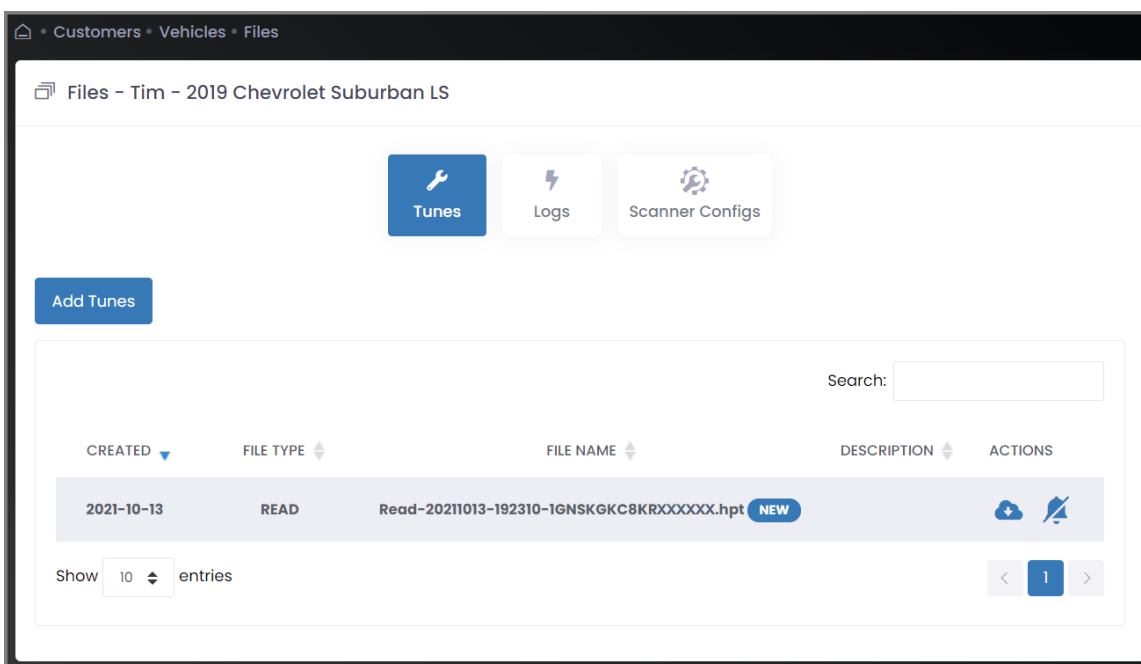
• Customers • Vehicles • Files

Files - Tim - 2019 Chevrolet Suburban LS

Tunes
Logs
Scanner Configs

Add Tunes

Search:

| CREATED | FILE TYPE | FILE NAME | DESCRIPTION | ACTIONS |
|---|---|---|---|---|
| 2021-10-13 | READ | Read-20211013-192310-1GNSKGKC8KRXXXXXX.hpt NEW | | |

Show 10 entries

1